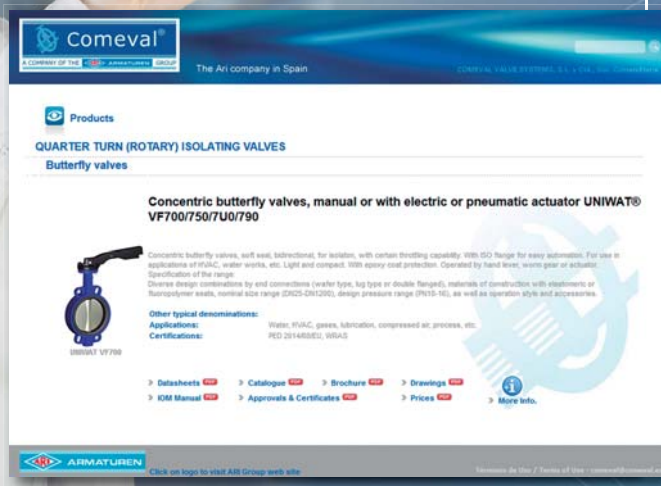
Comeval®
A COMPANY OF THE ARI ARMATUREN GROUP
The Ari company in Spain
COMEVAL VALVE SYSTEMS, S.L. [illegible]

Products

QUARTER TURN (ROTARY) ISOLATING VALVES

Butterfly valves

Concentric butterfly valves, manual or with electric or pneumatic actuator UNIWAT® VF700/750/7U0/790

Concentric butterfly valves, soft seat, bidirectional, for isolation, with certain throttling capability. With ISO flange for easy automation. For use in applications of HVAC, water works, etc. Light and compact. With epoxy coat protection. Operated by hand lever, worm gear or actuator. Specification of the range:
Diverse design combinations by end connections (wafer type, lug type or double flanged), materials of construction with elastomeric or fluoropolymer seats, nominal size range (DN25-DN1200), design pressure range (PN10-16), as well as operation style and accessories.

UNIWAT VF700

Other typical denominations:
Applications: Water, HVAC, gases, lubrication, compressed air, process, etc.
Certifications: PED 2014/68/EU, WRAS

Datasheets PDF
Catalogue PDF
Brochure PDF
Drawings PDF
IOM Manual PDF
Approvals & Certificates PDF
Prices PDF
More Info.

ARI ARMATUREN
Click on logo to visit ARI Group web site
Términos de Uso / Terms of Use - comeval@comeval.es